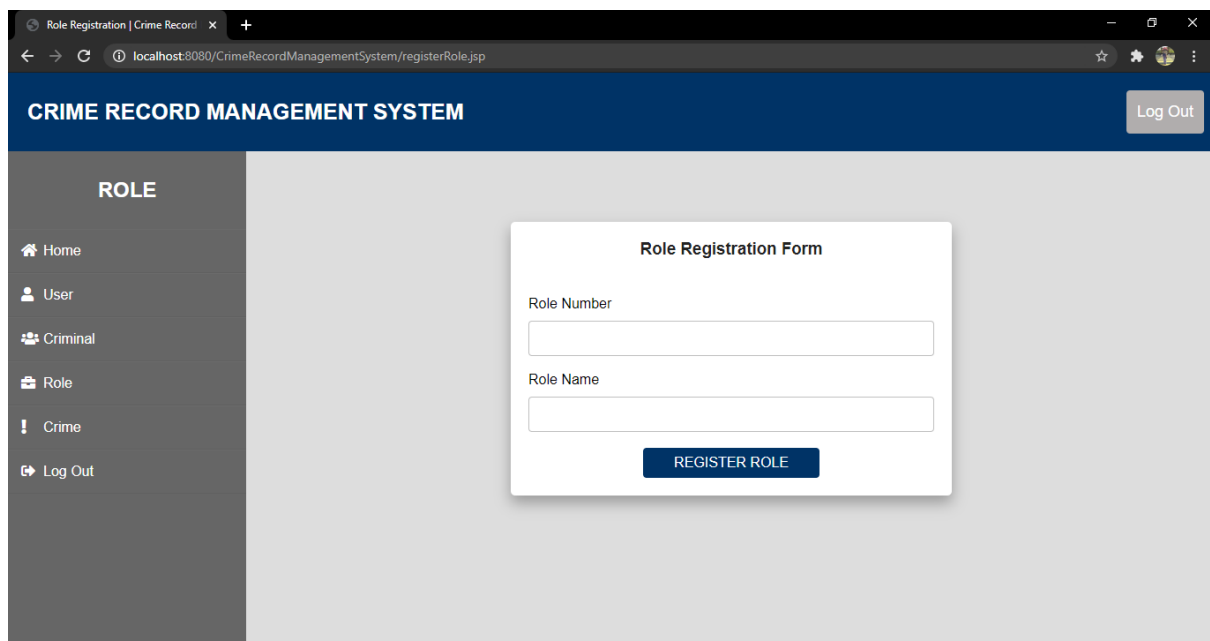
Role Registration | Crime Record ×

localhost:8080/CrimeRecordManagementSystem/registerRole.jsp

CRIME RECORD MANAGEMENT SYSTEM

Log Out

ROLE

Home

User

Criminal

Role

Crime

Log Out

Role Registration Form

Role Number

Role Name

REGISTER ROLE